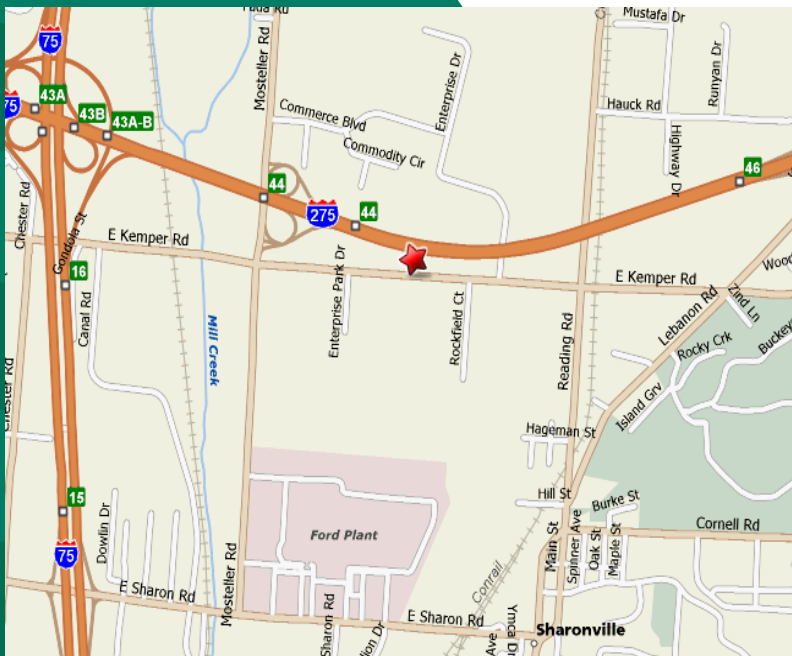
Pada Rd
Mustafa Dr
75
Runyan Dr
Mosteller Rd
Enterprise Dr
Hauck Rd
75
43A
43B
43A-B
Commerce Blvd
Highway Dr
Commodity Cir
46
Chester Rd
44
275
44
Gondola St
E Kemper Rd
E Kemper Rd
Wood
16
Lebanon Rd
Zind Ln
Canal Rd
Enterprise Park Dr
Rockfield Ct
Reading Rd
Rocky Crk
Buckeye
Mill Creek
Island Grv
Chester Rd
Hageman St
15
Hill St
Burke St
Dowlin Dr
Ford Plant
Main St
Spinner Ave
Oak St
Maple St
Cornell Rd
75
Conrail
E Sharon Rd
Mosteller Rd
Sharon Rd
E Sharon Rd
Ave
Ymca Dr
Sharonville